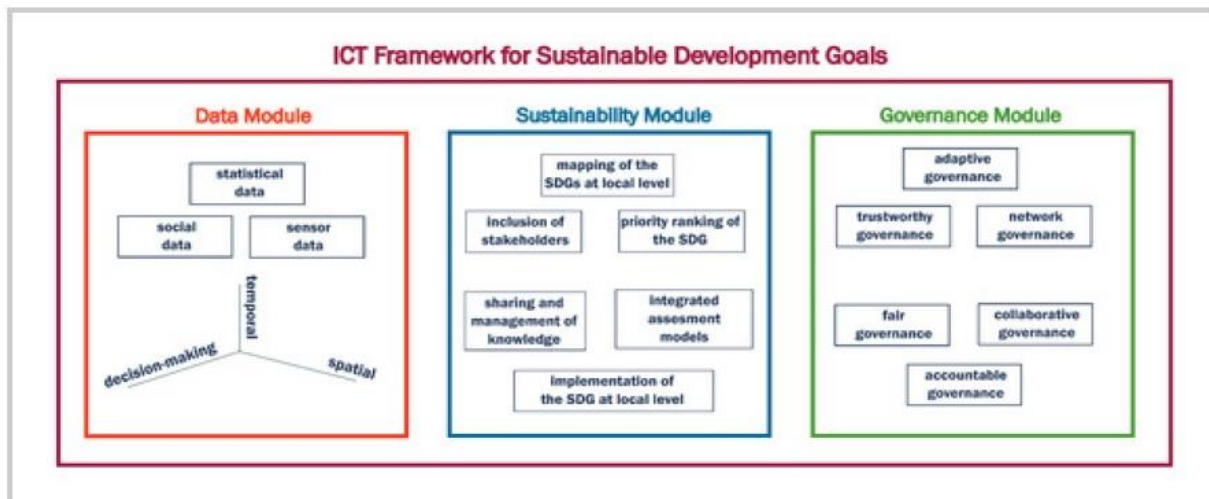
ICT Framework for Sustainable Development Goals

Data Module

statistical data

social data

sensor data

temporal

decision-making

spatial

Sustainability Module

mapping of the SDGs at local level

inclusion of stakeholders

priority ranking of the SDG

sharing and management of knowledge

integrated assesment models

implementation of the SDG at local level

Governance Module

adaptive governance

trustworthy governance

network governance

fair governance

collaborative governance

accountable governance